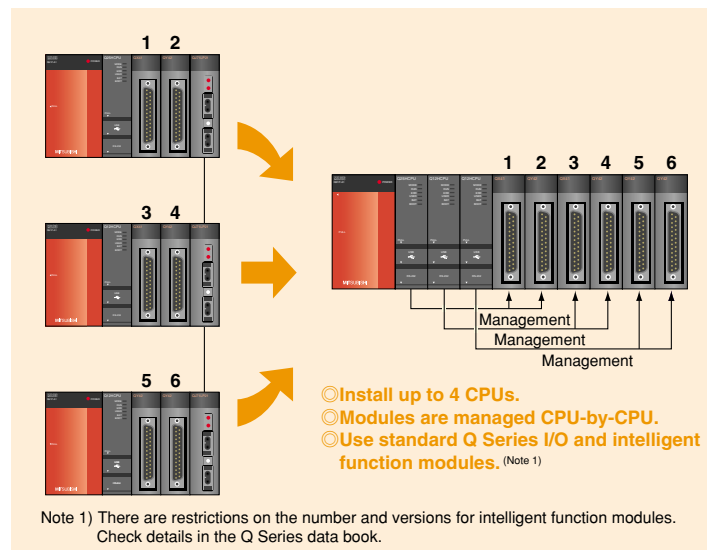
1 2

3 4

5 6

1 2 3 4 5 6

Management

Management

Management

◎Install up to 4 CPUs.
◎Modules are managed CPU-by-CPU.
◎Use standard Q Series I/O and intelligent function modules. (Note 1)

Note 1) There are restrictions on the number and versions for intelligent function modules. Check details in the Q Series data book.